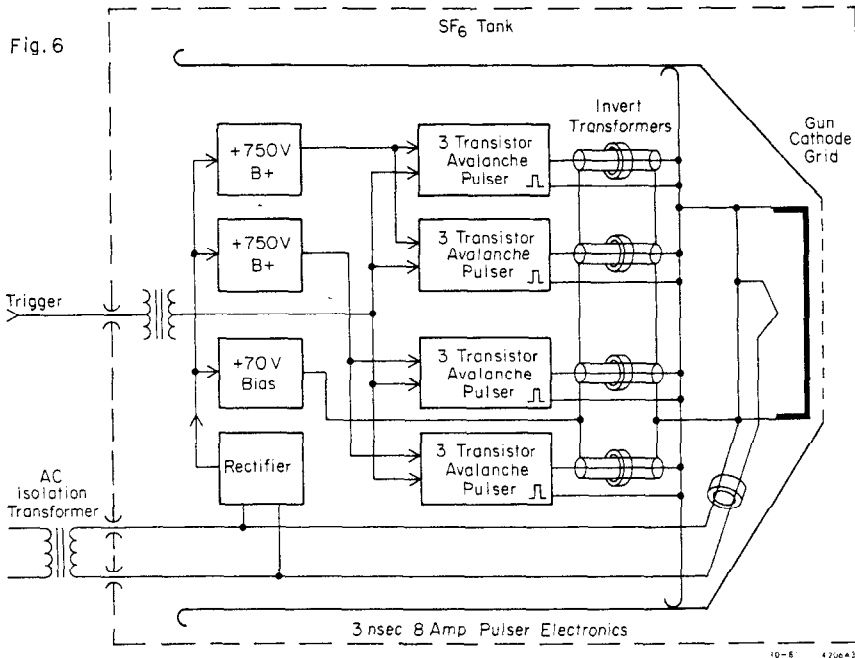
Fig. 6

$SF_6$ Tank

Invert Transformers

Gun Cathode Grid

+750V B+

+750V B+

+70V Bias

Rectifier

3 Transistor Avalanche Pulser

3 Transistor Avalanche Pulser

3 Transistor Avalanche Pulser

3 Transistor Avalanche Pulser

Trigger

AC isolation Transformer

3 nsec 8 Amp Pulser Electronics

10-81 4206A3